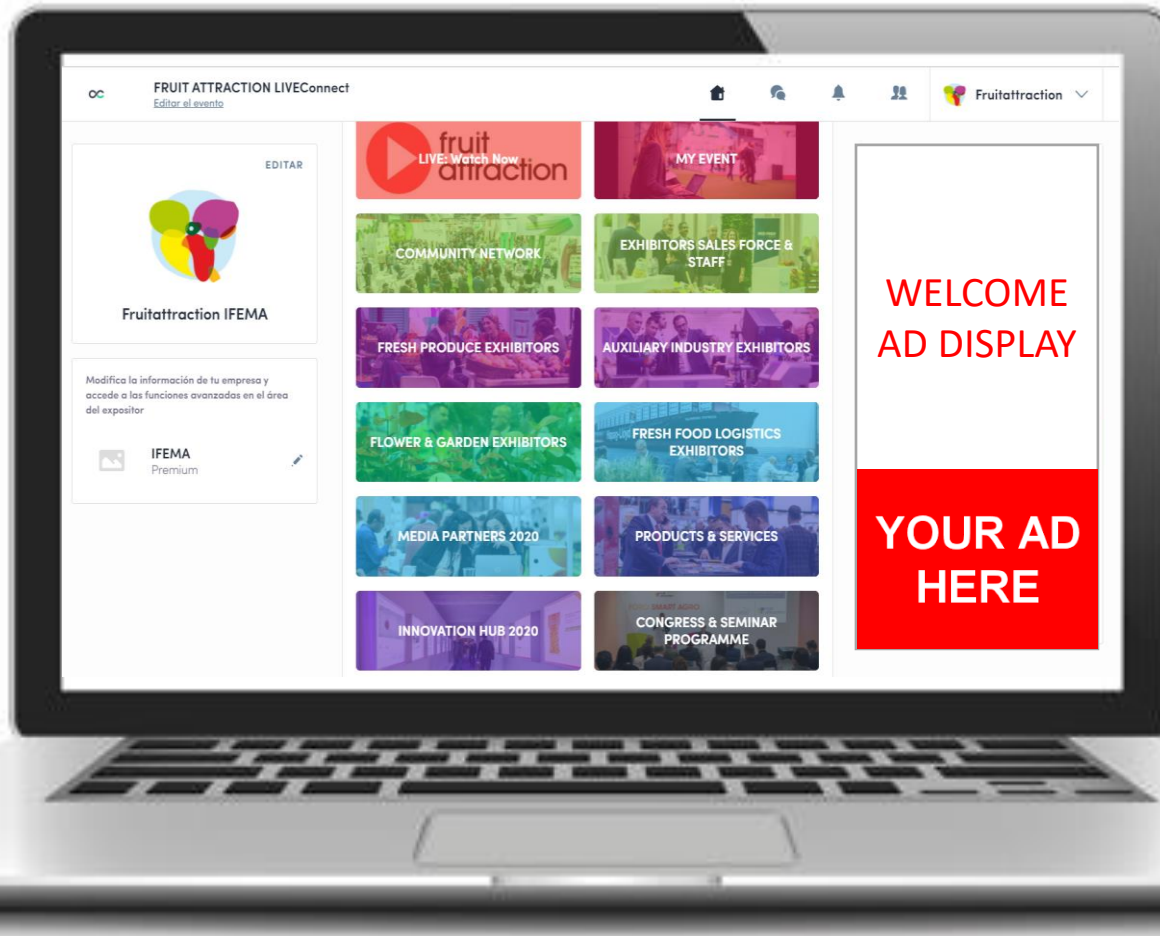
FRUIT ATTRACTION LIVEConnect
Editar el evento

Fruitattraction

EDITAR

Fruitattraction IFEMA

Modifica la información de tu empresa y accede a las funciones avanzadas en el área del expositor

IFEMA
Premium

fruit attraction
LIVE: Watch Now

MY EVENT

COMMUNITY NETWORK

EXHIBITORS SALES FORCE & STAFF

FRESH PRODUCE EXHIBITORS

AUXILIARY INDUSTRY EXHIBITORS

FLOWER & GARDEN EXHIBITORS

FRESH FOOD LOGISTICS EXHIBITORS

MEDIA PARTNERS 2020

PRODUCTS & SERVICES

INNOVATION HUB 2020

CONGRESS & SEMINAR PROGRAMME

WELCOME AD DISPLAY

YOUR AD HERE